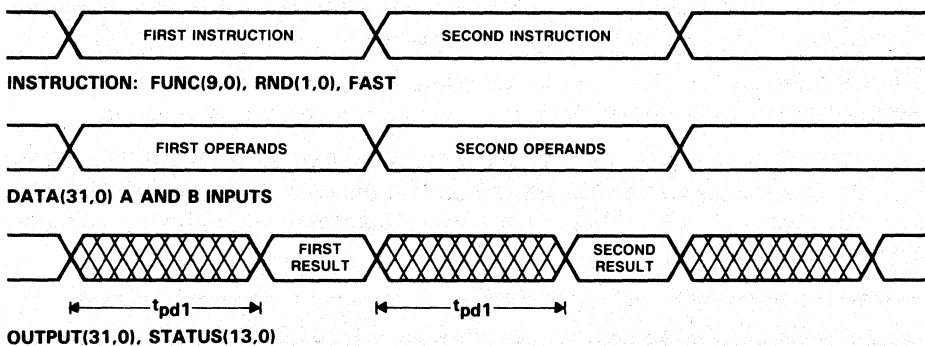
FIRST INSTRUCTION

SECOND INSTRUCTION

INSTRUCTION: FUNC(9,0), RND(1,0), FAST

FIRST OPERANDS

SECOND OPERANDS

DATA(31,0) A AND B INPUTS

FIRST RESULT

SECOND RESULT

$t_{pd1}$

$t_{pd1}$

OUTPUT(31,0), STATUS(13,0)